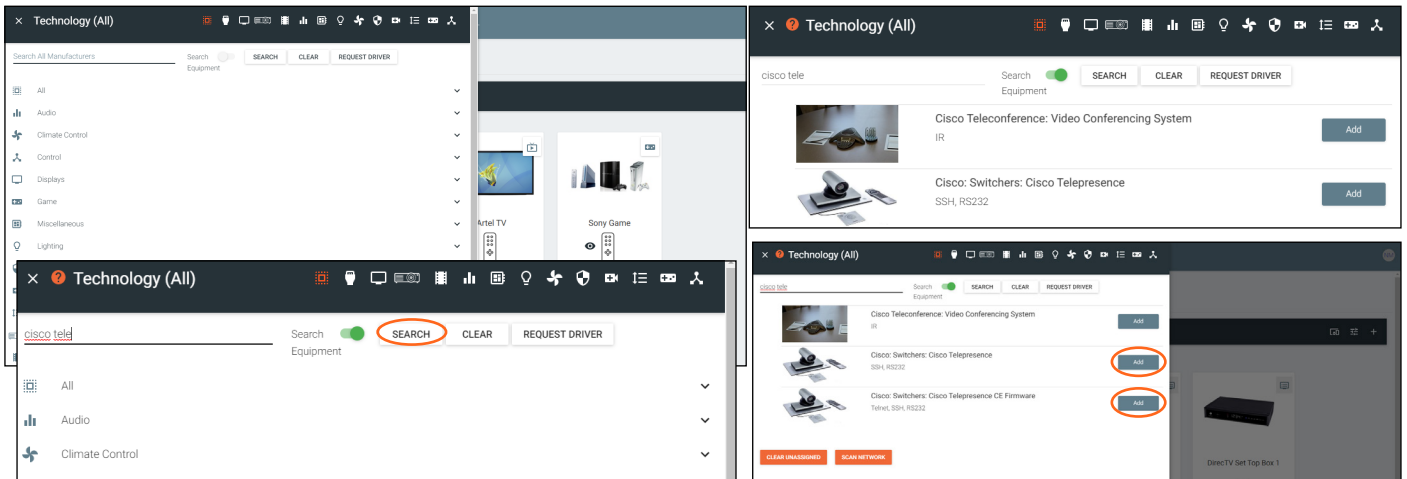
× Technology (All)

Search All Manufacturers

Search Equipment

SEARCH CLEAR REQUEST DRIVER

All

Audio

Climate Control

Control

Displays

Game

Miscellaneous

Lighting

Artel TV

Sony Game

× Technology (All)

cisco tele

Search Equipment

SEARCH CLEAR REQUEST DRIVER

All

Audio

Climate Control

× Technology (All)

cisco tele

Search Equipment

SEARCH CLEAR REQUEST DRIVER

Cisco Teleconference: Video Conferencing System
IR

Add

Cisco: Switchers: Cisco Telepresence
SSH, RS232

Add

× Technology (All)

cisco tele

Search Equipment

SEARCH CLEAR REQUEST DRIVER

Cisco Teleconference: Video Conferencing System
IR

Add

Cisco: Switchers: Cisco Telepresence
SSH, RS232

Add

Cisco: Switchers: Cisco Telepresence CE Firmware
Telnet, SSH, RS232

Add

CLEAR UNASSIGNED SCAN NETWORK

DirecTV Set Top Box 1